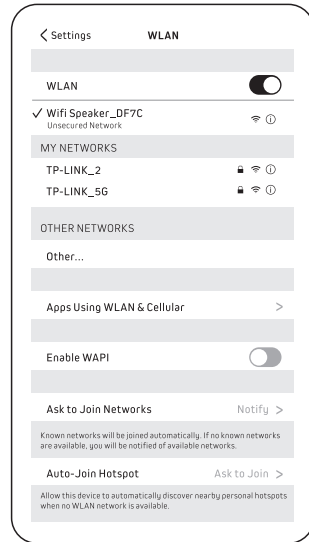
< Settings WLAN

WLAN

✓ Wifi Speaker_DF7C
Unsecured Network

MY NETWORKS

TP-LINK_2

TP-LINK_5G

OTHER NETWORKS

Other...

Apps Using WLAN & Cellular >

Enable WAPI

Ask to Join Networks Notify >

Known networks will be joined automatically. If no known networks are available, you will be notified of available networks.

Auto-Join Hotspot Ask to Join >

Allow this device to automatically discover nearby personal hotspots when no WLAN network is available.